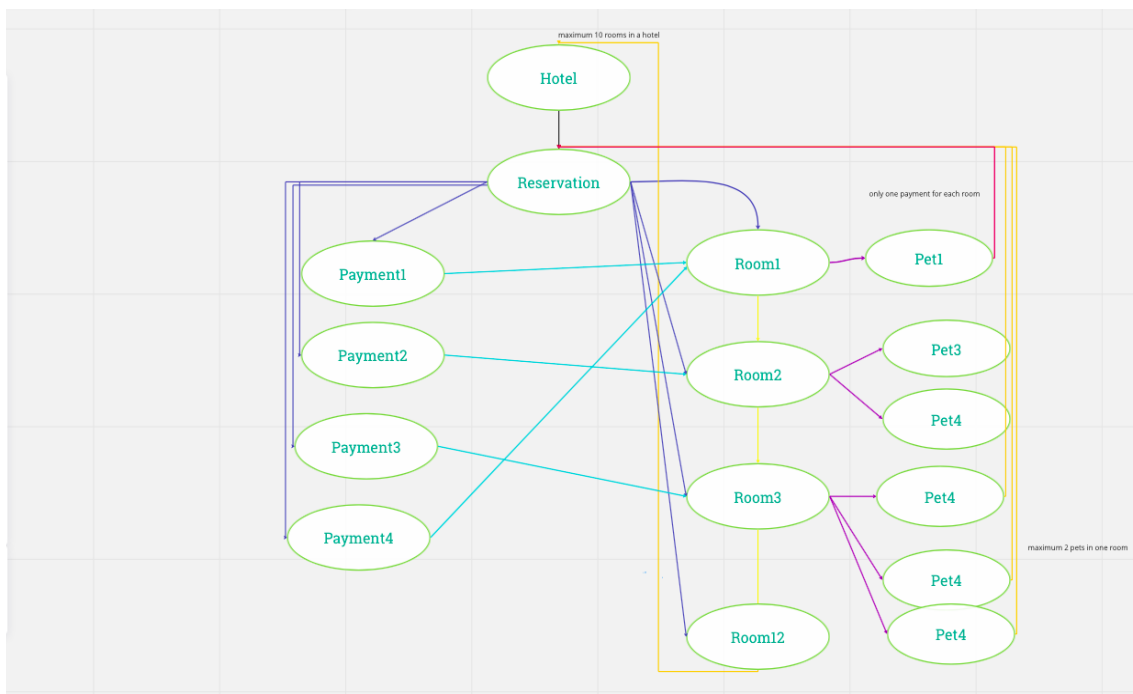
maximum 10 rooms in a hotel

Hotel

Reservation

only one payment for each room

Payment1

Room1

Pet1

Payment2

Room2

Pet3

Pet4

Payment3

Room3

Pet4

Payment4

maximum 2 pets in one room

Pet4

Room12

Pet4